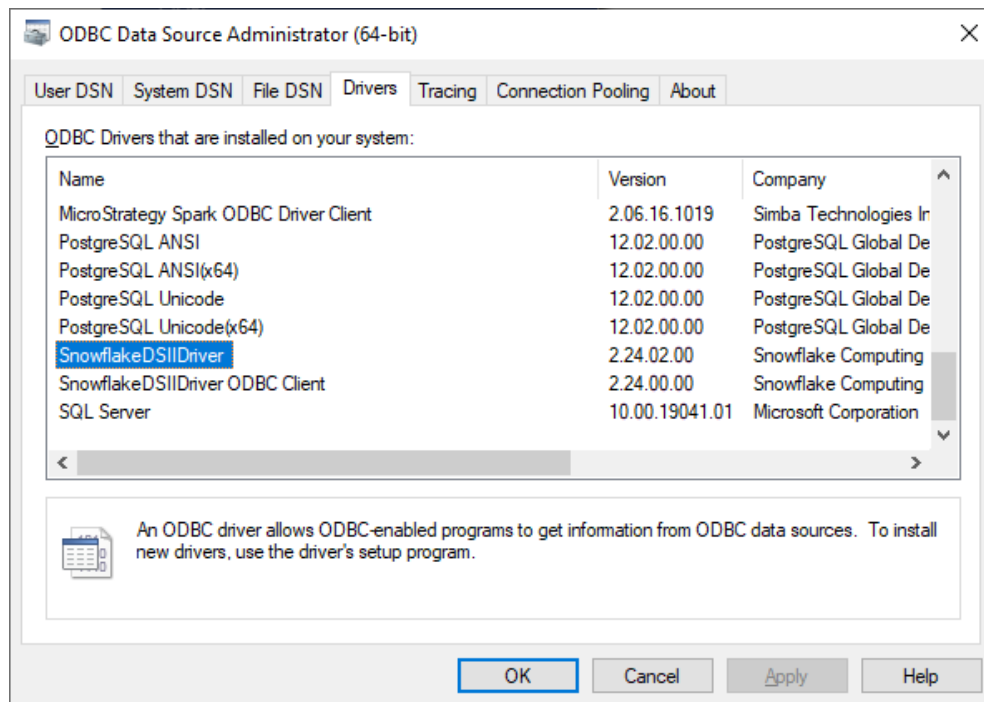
ODBC Data Source Administrator (64-bit)

User DSN | System DSN | File DSN | Drivers | Tracing | Connection Pooling | About

ODBC Drivers that are installed on your system:

| Name | Version | Company |
|---|---|---|
| MicroStrategy Spark ODBC Driver Client | 2.06.16.1019 | Simba Technologies In |
| PostgreSQL ANSI | 12.02.00.00 | PostgreSQL Global De |
| PostgreSQL ANSI(x64) | 12.02.00.00 | PostgreSQL Global De |
| PostgreSQL Unicode | 12.02.00.00 | PostgreSQL Global De |
| PostgreSQL Unicode(x64) | 12.02.00.00 | PostgreSQL Global De |
| SnowflakeDSIIDriver | 2.24.02.00 | Snowflake Computing |
| SnowflakeDSIIDriver ODBC Client | 2.24.00.00 | Snowflake Computing |
| SQL Server | 10.00.19041.01 | Microsoft Corporation |

An ODBC driver allows ODBC-enabled programs to get information from ODBC data sources. To install new drivers, use the driver's setup program.

OK | Cancel | Apply | Help